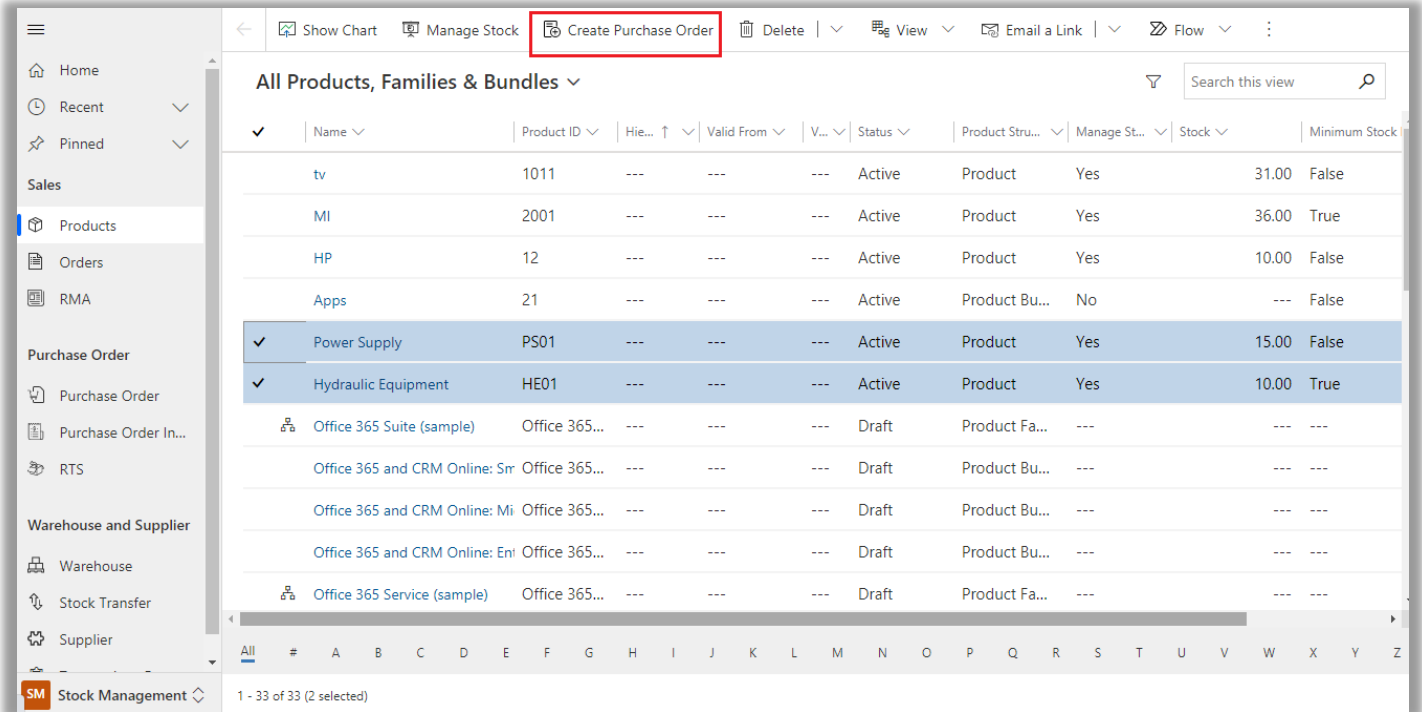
Home
Recent
Pinned
Sales
Products
Orders
RMA
Purchase Order
Purchase Order
Purchase Order In...
RTS
Warehouse and Supplier
Warehouse
Stock Transfer
Supplier
SM Stock Management

Show Chart | Manage Stock | Create Purchase Order | Delete | View | Email a Link | Flow

All Products, Families & Bundles

Search this view

| | Name | Product ID | Hie... | Valid From | V... | Status | Product Stru... | Manage St... | Stock | Minimum Stock |
|---|---|---|---|---|---|---|---|---|---|---|
| | tv | 1011 | --- | --- | --- | Active | Product | Yes | 31.00 | False |
| | MI | 2001 | --- | --- | --- | Active | Product | Yes | 36.00 | True |
| | HP | 12 | --- | --- | --- | Active | Product | Yes | 10.00 | False |
| | Apps | 21 | --- | --- | --- | Active | Product Bu... | No | --- | False |
| ✓ | Power Supply | PS01 | --- | --- | --- | Active | Product | Yes | 15.00 | False |
| ✓ | Hydraulic Equipment | HE01 | --- | --- | --- | Active | Product | Yes | 10.00 | True |
| | Office 365 Suite (sample) | Office 365... | --- | --- | --- | Draft | Product Fa... | --- | --- | --- |
| | Office 365 and CRM Online: Sm | Office 365... | --- | --- | --- | Draft | Product Bu... | --- | --- | --- |
| | Office 365 and CRM Online: Mi | Office 365... | --- | --- | --- | Draft | Product Bu... | --- | --- | --- |
| | Office 365 and CRM Online: Ent | Office 365... | --- | --- | --- | Draft | Product Bu... | --- | --- | --- |
| | Office 365 Service (sample) | Office 365... | --- | --- | --- | Draft | Product Fa... | --- | --- | --- |

All # A B C D E F G H I J K L M N O P Q R S T U V W X Y Z

1 - 33 of 33 (2 selected)